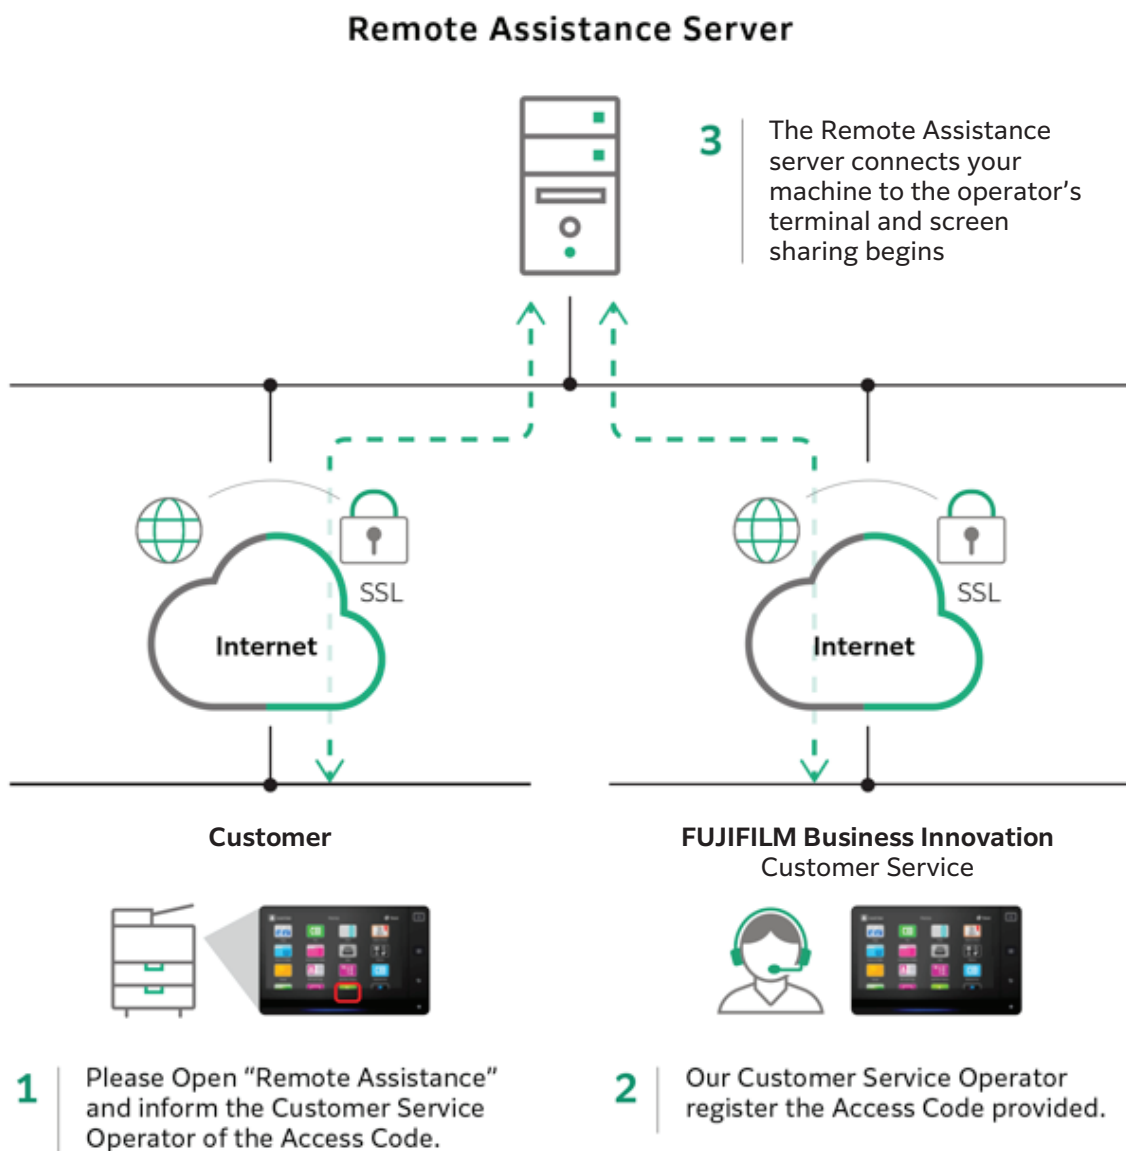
Remote Assistance Server

3 The Remote Assistance server connects your machine to the operator’s terminal and screen sharing begins

SSL

Internet

SSL

Internet

Customer

FUJIFILM Business Innovation
Customer Service

1 Please Open “Remote Assistance” and inform the Customer Service Operator of the Access Code.

2 Our Customer Service Operator register the Access Code provided.